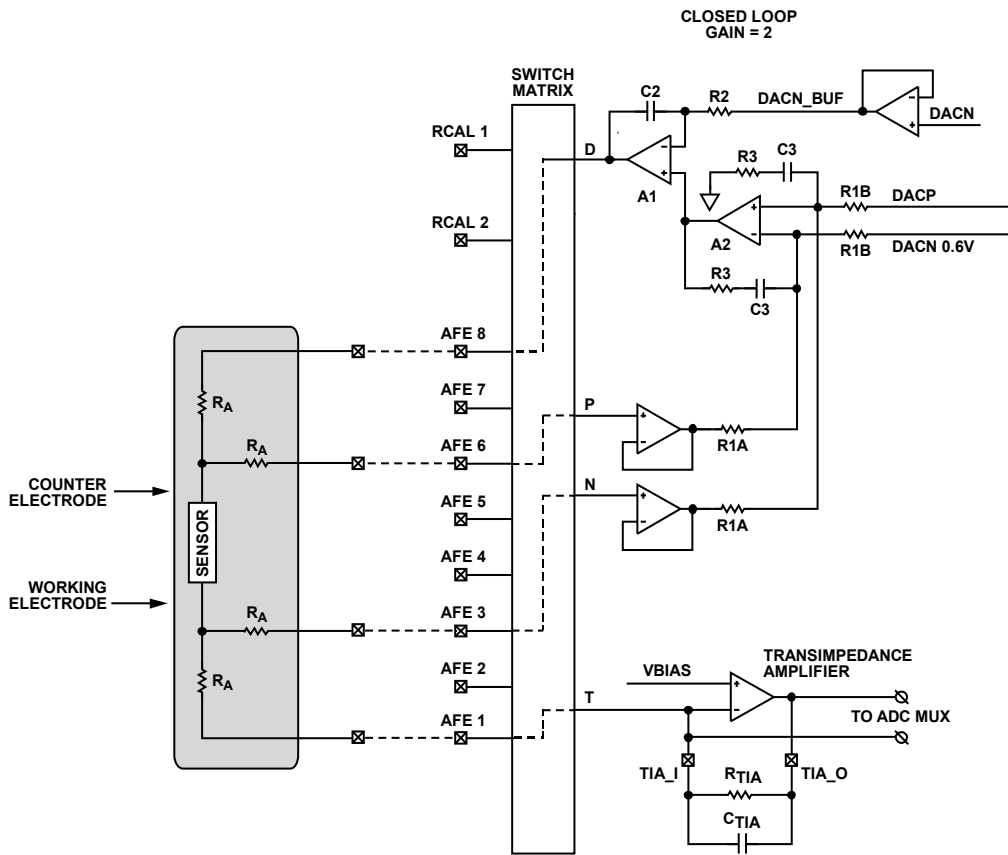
CLOSED LOOP GAIN = 2

SWITCH MATRIX

C2
R2
DACN_BUF
DACN
RCAL 1
D
A1
R3
C3
R1B
DACP
RCAL 2
A2
R1B
DACN 0.6V
R3
C3
AFE 8
$R_A$
AFE 7
P
$R_A$
AFE 6
R1A
COUNTER ELECTRODE
N
AFE 5
R1A
SENSOR
AFE 4
WORKING ELECTRODE
$R_A$
AFE 3
$R_A$
AFE 2
VBIAS
TRANSIMPEDANCE AMPLIFIER
T
AFE 1
TO ADC MUX
TIA_I
$R_{TIA}$
TIA_O
$C_{TIA}$